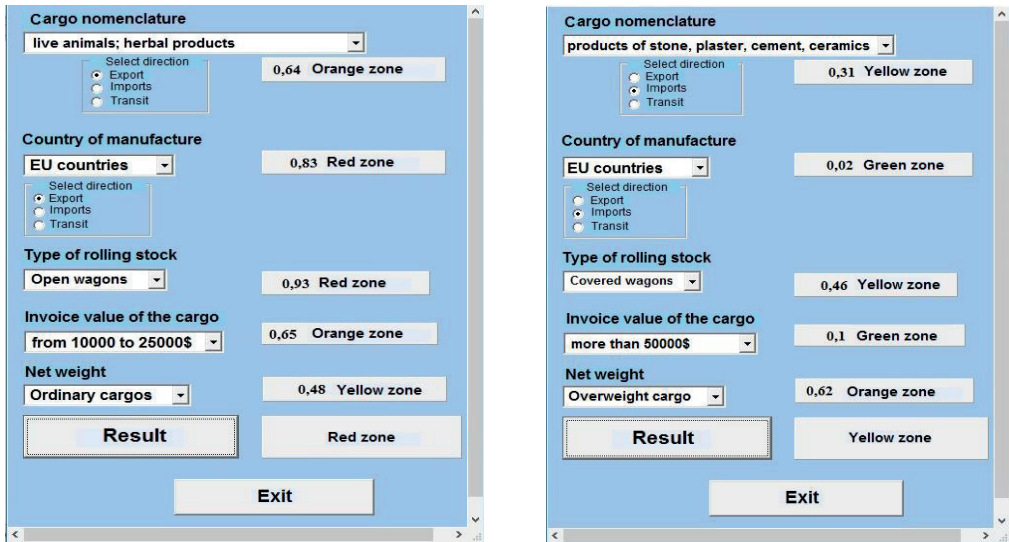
Cargo nomenclature

live animals; herbal products

Select direction
Export
Imports
Transit

0,64 Orange zone

Country of manufacture

EU countries

0,83 Red zone

Select direction
Export
Imports
Transit

Type of rolling stock

Open wagons

0,93 Red zone

Invoice value of the cargo

0,65 Orange zone

from 10000 to 25000$

Net weight

0,48 Yellow zone

Ordinary cargos

Result

Red zone

Exit

Cargo nomenclature

products of stone, plaster, cement, ceramics

Select direction
Export
Imports
Transit

0,31 Yellow zone

Country of manufacture

EU countries

0,02 Green zone

Select direction
Export
Imports
Transit

Type of rolling stock

Covered wagons

0,46 Yellow zone

Invoice value of the cargo

0,1 Green zone

more than 50000$

Net weight

0,62 Orange zone

Overweight cargo

Result

Yellow zone

Exit